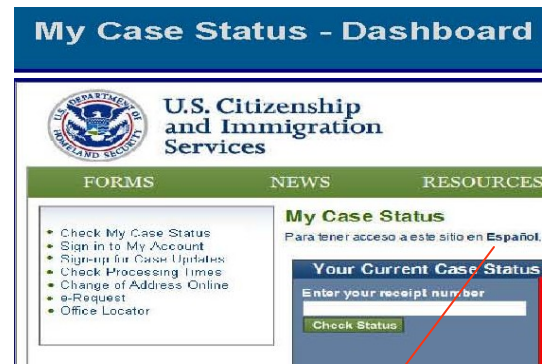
My Case Status - Dashboard

DEPARTMENT OF HOMELAND SECURITY

U.S. Citizenship and Immigration Services

FORMS NEWS RESOURCES

- Check My Case Status
- Sign in to My Account
- Sign-up for Case Updates
- Check Processing Times
- Change of Address Online
- e-Request
- Office Locator

My Case Status

Para tener acceso a este sitio en Español,

Your Current Case Status

Enter your receipt number

Check Status